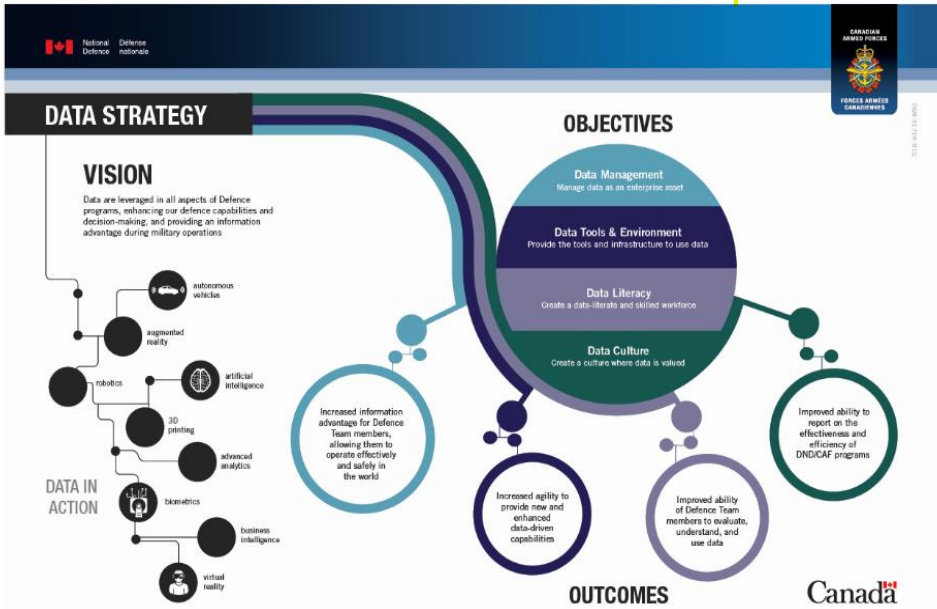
National Defence | Défense nationale

CANADIAN ARMED FORCES

FORCES ARMÉES CANADIENNES

DATA STRATEGY

VISION

Data are leveraged in all aspects of Defence programs, enhancing our defence capabilities and decision-making, and providing an information advantage during military operations

autonomous vehicles

augmented reality

robotics

artificial intelligence

3D printing

advanced analytics

DATA IN ACTION

biometrics

business intelligence

virtual reality

OBJECTIVES

Data Management
Manage data as an enterprise asset

Data Tools & Environment
Provide the tools and infrastructure to use data

Data Literacy
Create a data-literate and skilled workforce

Data Culture
Create a culture where data is valued

Increased information advantage for Defence Team members, allowing them to operate effectively and safely in the world

Increased agility to provide new and enhanced data-driven capabilities

Improved ability of Defence Team members to evaluate, understand, and use data

Improved ability to report on the effectiveness and efficiency of DND/CAF programs

OUTCOMES

Canada